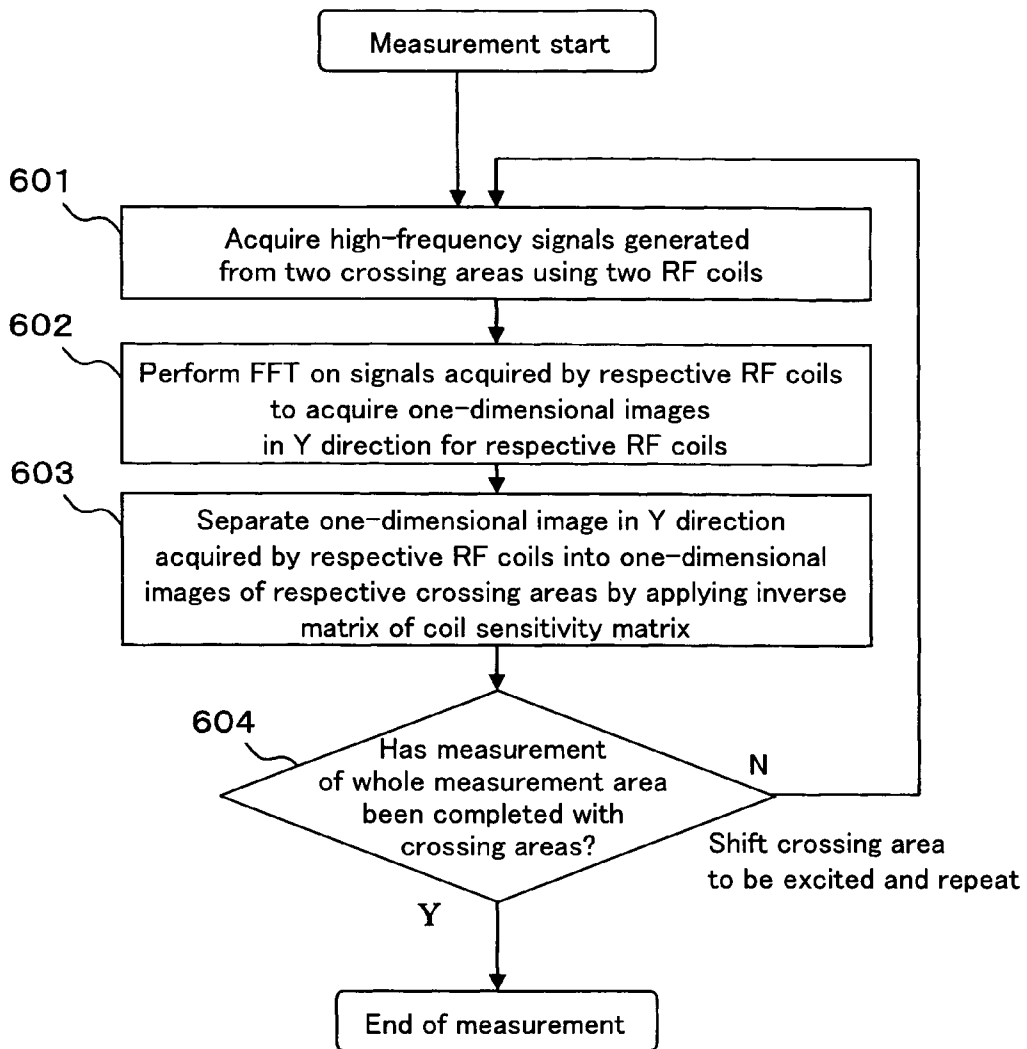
Measurement start

601

Acquire high-frequency signals generated from two crossing areas using two RF coils

602

Perform FFT on signals acquired by respective RF coils to acquire one-dimensional images in Y direction for respective RF coils

603

Separate one-dimensional image in Y direction acquired by respective RF coils into one-dimensional images of respective crossing areas by applying inverse matrix of coil sensitivity matrix

604

Has measurement of whole measurement area been completed with crossing areas?

N

Shift crossing area to be excited and repeat

Y

End of measurement